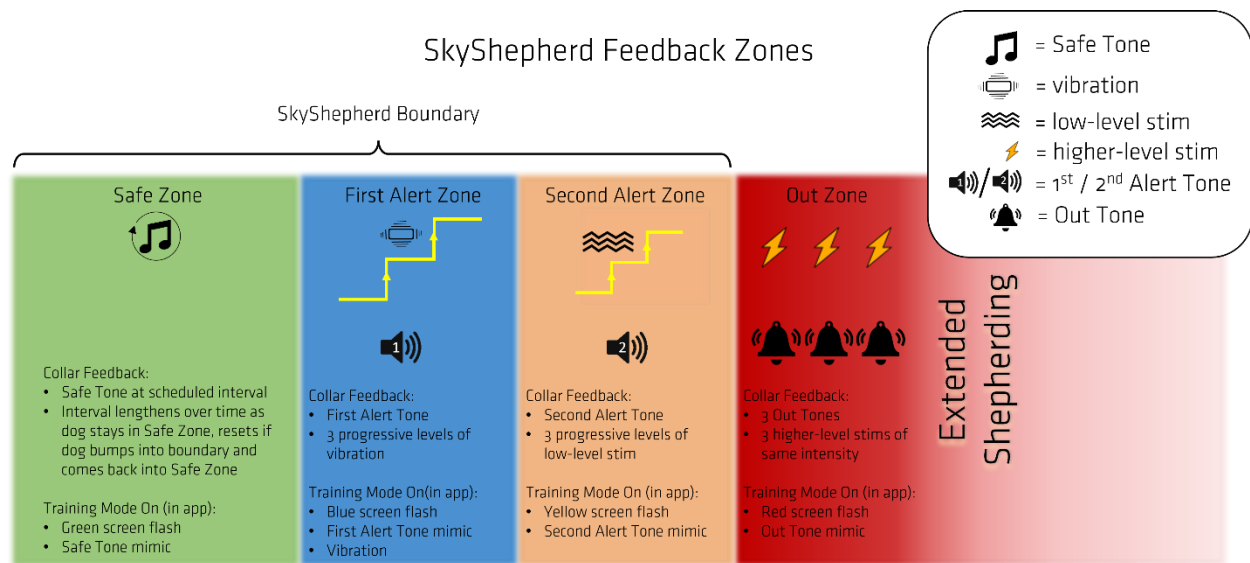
SkyShepherd Feedback Zones

= Safe Tone
= vibration
= low-level stim
= higher-level stim
= 1$^{st}$ / 2$^{nd}$ Alert Tone
= Out Tone

SkyShepherd Boundary

Safe Zone

Collar Feedback:
• Safe Tone at scheduled interval
• Interval lengthens over time as dog stays in Safe Zone, resets if dog bumps into boundary and comes back into Safe Zone

Training Mode On (in app):
• Green screen flash
• Safe Tone mimic

First Alert Zone

1

Collar Feedback:
• First Alert Tone
• 3 progressive levels of vibration

Training Mode On(in app):
• Blue screen flash
• First Alert Tone mimic
• Vibration

Second Alert Zone

2

Collar Feedback:
• Second Alert Tone
• 3 progressive levels of low-level stim

Training Mode On (in app):
• Yellow screen flash
• Second Alert Tone mimic

Out Zone

Collar Feedback:
• 3 Out Tones
• 3 higher-level stims of same intensity

Training Mode On (in app):
• Red screen flash
• Out Tone mimic

Extended Shepherding